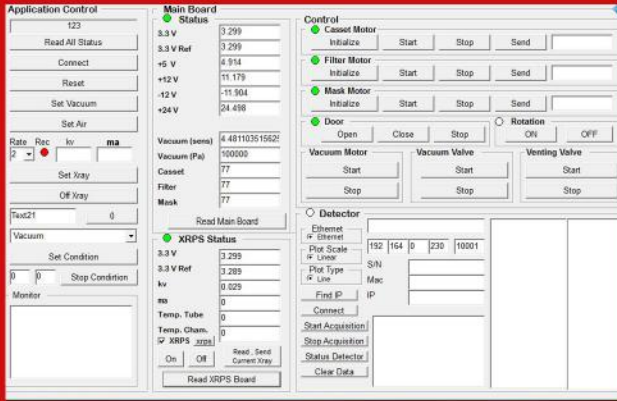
Application Control

123

Read All Status

Connect

Reset

Set Vacuum

Set Air

Rate Rec kv ma

2

Set Xray

Off Xray

Text21

0

Vacuum

Set Condition

0 0 Stop Condition

Monitor

Main Board

Status

| | |
|---|---|
| 3.3 V | 3.299 |
| 3.3 V Ref | 3.299 |
| +5 V | 4.914 |
| +12 V | 11.179 |
| -12 V | -11.904 |
| +24 V | 24.498 |

| | |
|---|---|
| Vacuum (sens) | 4.48110351562 |
| Vacuum (Pa) | 100000 |
| Casset | 77 |
| Filter | 77 |
| Mask | 77 |

Read Main Board

XRPS Status

| | |
|---|---|
| 3.3 V | 3.299 |
| 3.3 V Ref | 3.289 |
| kv | 0.029 |
| ma | 0 |
| Temp. Tube | 0 |
| Temp. Cham. | 0 |

XRPS xrps

On Off Read , Send Current Xray

Read XRPS Board

Control

Casset Motor

Initialize Start Stop Send

Filter Motor

Initialize Start Stop Send

Mask Motor

Initialize Start Stop Send

Door

Open Close Stop

Rotation

ON OFF

Vacuum Motor

Start

Stop

Vacuum Valve

Start

Stop

Venting Valve

Start

Stop

Detector

Ethernet

Ethernet

Plot Scale

Linear

Plot Type

Line

192 164 0 230 10001

S/N

Mac

IP

Find IP

Connect

Start Acquisition

Stop Acquisition

Status Detector

Clear Data